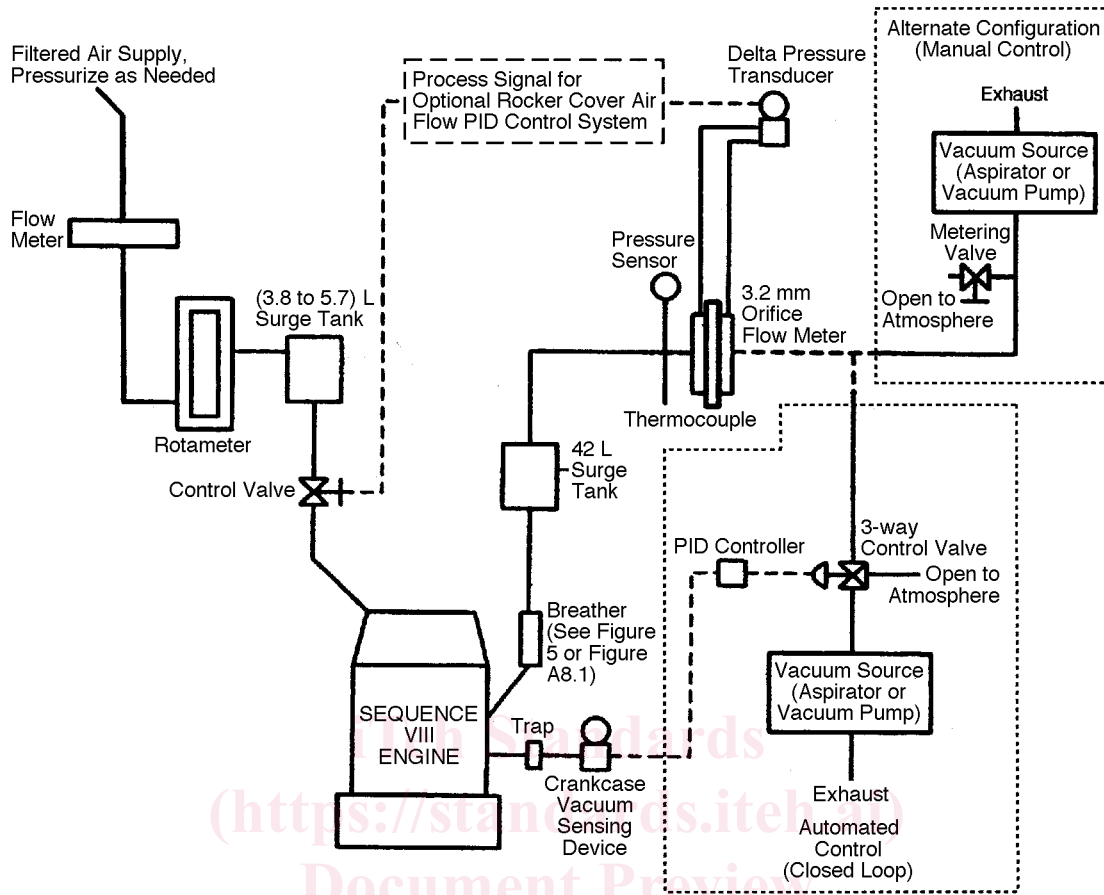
Filtered Air Supply, Pressurize as Needed

Process Signal for Optional Rocker Cover Air Flow PID Control System

Delta Pressure Transducer

Alternate Configuration (Manual Control)

Exhaust

Vacuum Source (Aspirator or Vacuum Pump)

Metering Valve

Open to Atmosphere

Flow Meter

Pressure Sensor

(3.8 to 5.7) L Surge Tank

3.2 mm Orifice Flow Meter

Rotameter

Thermocouple

42 L Surge Tank

Control Valve

3-way Control Valve

PID Controller

Open to Atmosphere

Breather (See Figure 5 or Figure A8.1)

Vacuum Source (Aspirator or Vacuum Pump)

SEQUENCE VIII ENGINE

Trap

Crankcase Vacuum Sensing Device

Exhaust

Automated Control (Closed Loop)

iTeh Standards
(https://standards.iteh.ai)
Document Preview